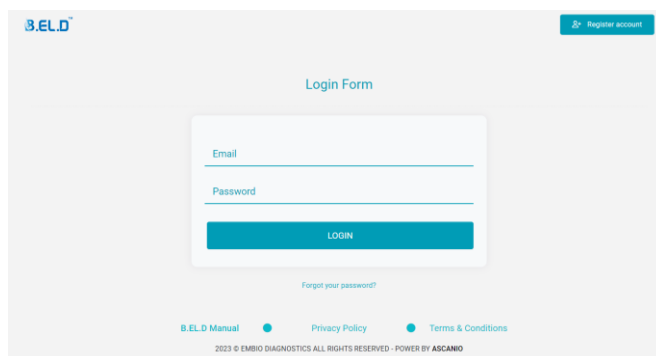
B.EL.D™

Register account

Login Form

Email

Password

LOGIN

Forgot your password?

B.EL.D Manual

Privacy Policy

Terms & Conditions

2023 © EMBIO DIAGNOSTICS ALL RIGHTS RESERVED - POWER BY ASCANIO